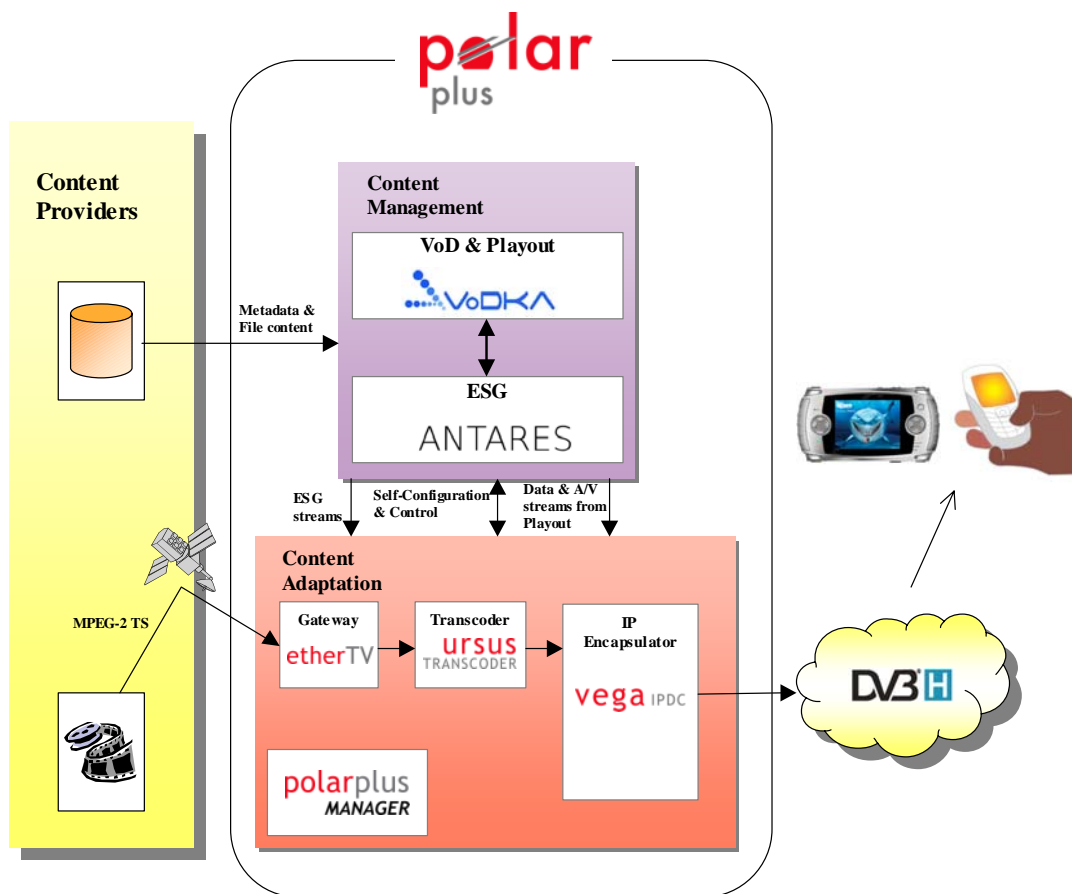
polar plus

Content Providers

Metadata & File content

Content Management

VoD & Playout

VoDKA

ESG

ANTARES

ESG streams

Self-Configuration & Control

Data & A/V streams from Playout

Content Adaptation

MPEG-2 TS

Gateway

etherTV

Transcoder

ursus TRANSCODER

IP Encapsulator

vega IPDC

polarplus MANAGER

DVB H